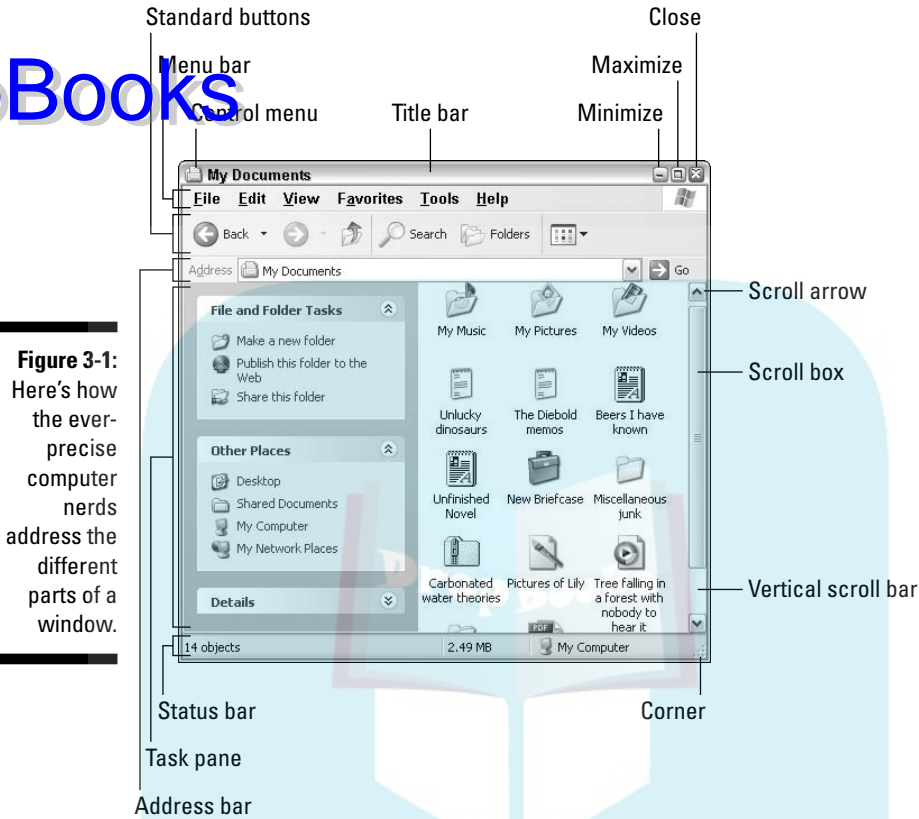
Standard buttons

Close

Books

Menu bar

Maximize

Control menu

Title bar

Minimize

My Documents

File Edit View Favorites Tools Help

Back Search Folders

Address My Documents Go

File and Folder Tasks

Make a new folder

Publish this folder to the Web

Share this folder

Other Places

Desktop

Shared Documents

My Computer

My Network Places

Details

My Music

My Pictures

My Videos

Unlucky dinosaurs

The Diebold memos

Beers I have known

Unfinished Novel

New Briefcase

Miscellaneous junk

Carbonated water theories

Pictures of Lily

Tree falling in a forest with nobody to hear it

PDF

14 objects

2.49 MB

My Computer

Scroll arrow

Scroll box

Vertical scroll bar

**Figure 3-1:** Here's how the ever-precise computer nerds address the different parts of a window.

Status bar

Corner

Task pane

Address bar